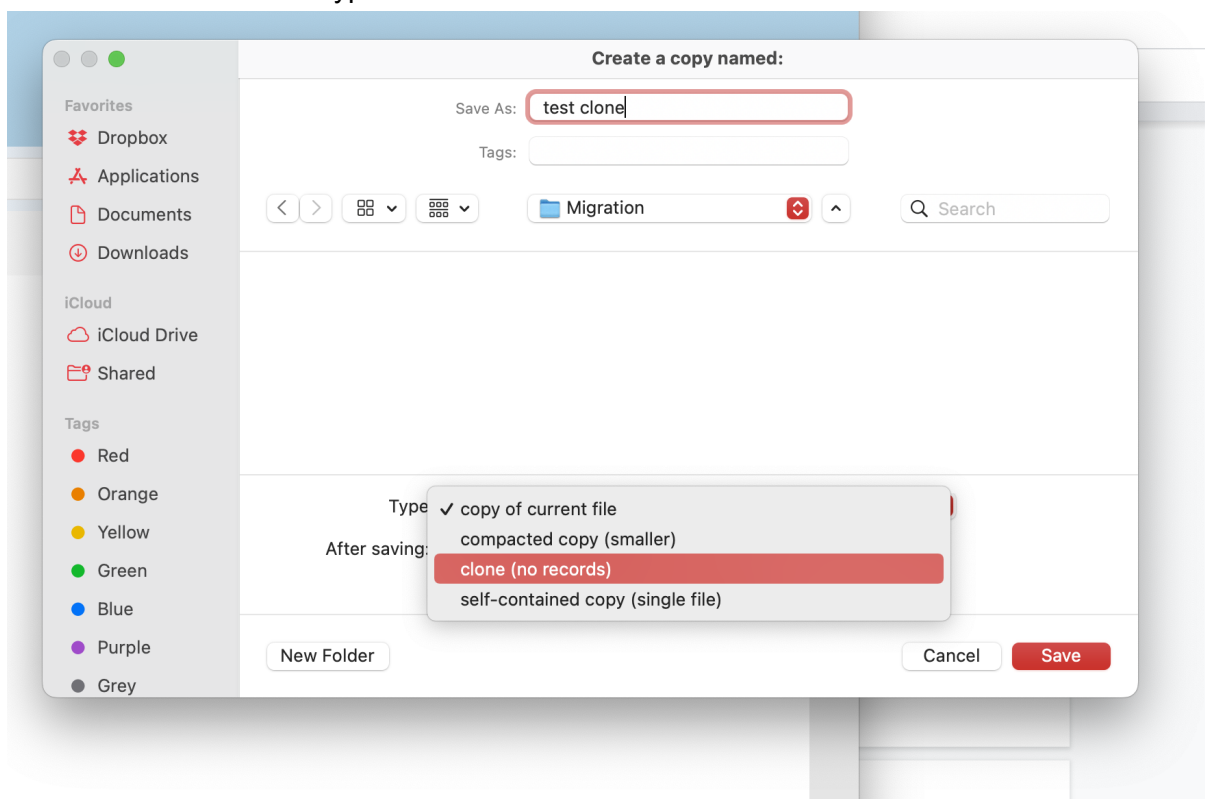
Create a copy named:

Favorites
Dropbox
Applications
Documents
Downloads

iCloud
iCloud Drive
Shared

Tags
Red
Orange
Yellow
Green
Blue
Purple
Grey

Save As: test clone
Tags:

Migration
Search

Type
✓ copy of current file
compacted copy (smaller)
clone (no records)
self-contained copy (single file)
After saving:

New Folder
Cancel
Save